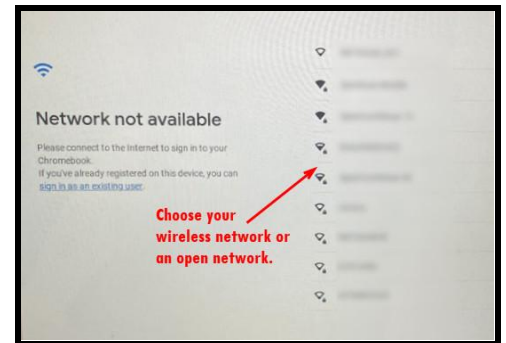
Network not available

Please connect to the Internet to sign in to your Chromebook.
If you've already registered on this device, you can sign in as an existing user.

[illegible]
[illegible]
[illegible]
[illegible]
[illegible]
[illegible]
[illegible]
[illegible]
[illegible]

Choose your wireless network or an open network.